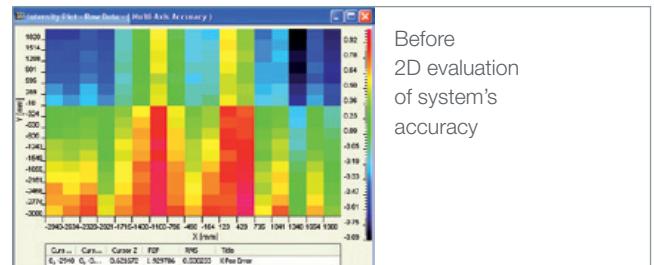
Intensity Plot - Raw Data - (Multi Axis Accuracy)

1829
1514
1200
891
589
289
-16
-324
-630
-936
-1242
-1548
-1855
-2161
-2468
-2774
-3080

Y [mm]

0.92
0.78
0.64
0.50
0.36
0.25
0.09
-0.05
-0.19
-0.33
-0.47
-0.61
-0.75
-0.89
-1.03

-2940 -2634 -2329 -2021 -1715 -1409 -1100 -796 -490 -184 123 429 735 1041 1348 1654 1960
X [mm]

| Curs... | Curs... | Cursor Z | P2P | RMS | Title |
|---|---|---|---|---|---|
| 6, -2940 | 0, -3... | 0.621572 | 1.929786 | 0.530233 | XPos Error |

Before 2D evaluation of system's accuracy